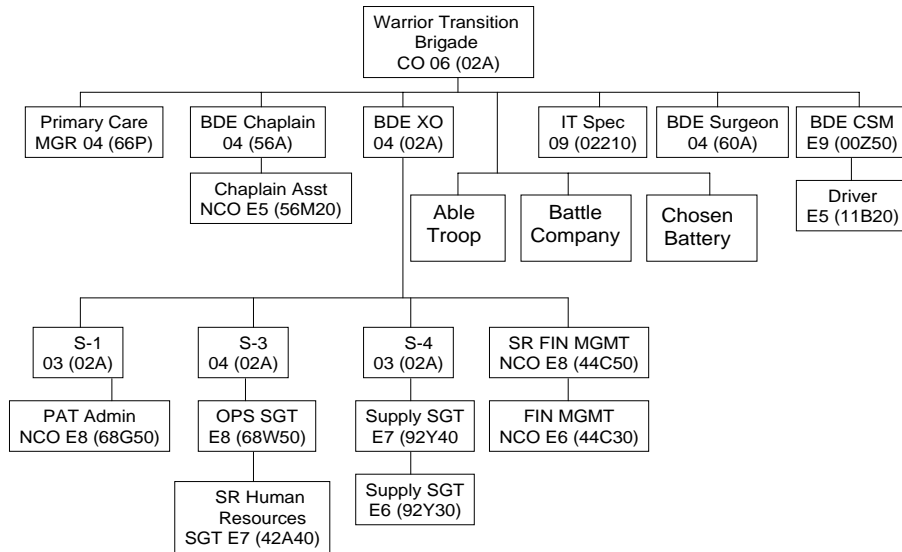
Warrior Transition Brigade
CO 06 (02A)

Primary Care
MGR 04 (66P)

BDE Chaplain
04 (56A)

Chaplain Asst
NCO E5 (56M20)

BDE XO
04 (02A)

IT Spec
09 (02210)

BDE Surgeon
04 (60A)

BDE CSM
E9 (00Z50)

Driver
E5 (11B20)

Able Troop

Battle Company

Chosen Battery

S-1
03 (02A)

PAT Admin
NCO E8 (68G50)

S-3
04 (02A)

OPS SGT
E8 (68W50)

SR Human Resources
SGT E7 (42A40)

S-4
03 (02A)

Supply SGT
E7 (92Y40

Supply SGT
E6 (92Y30)

SR FIN MGMT
NCO E8 (44C50)

FIN MGMT
NCO E6 (44C30)